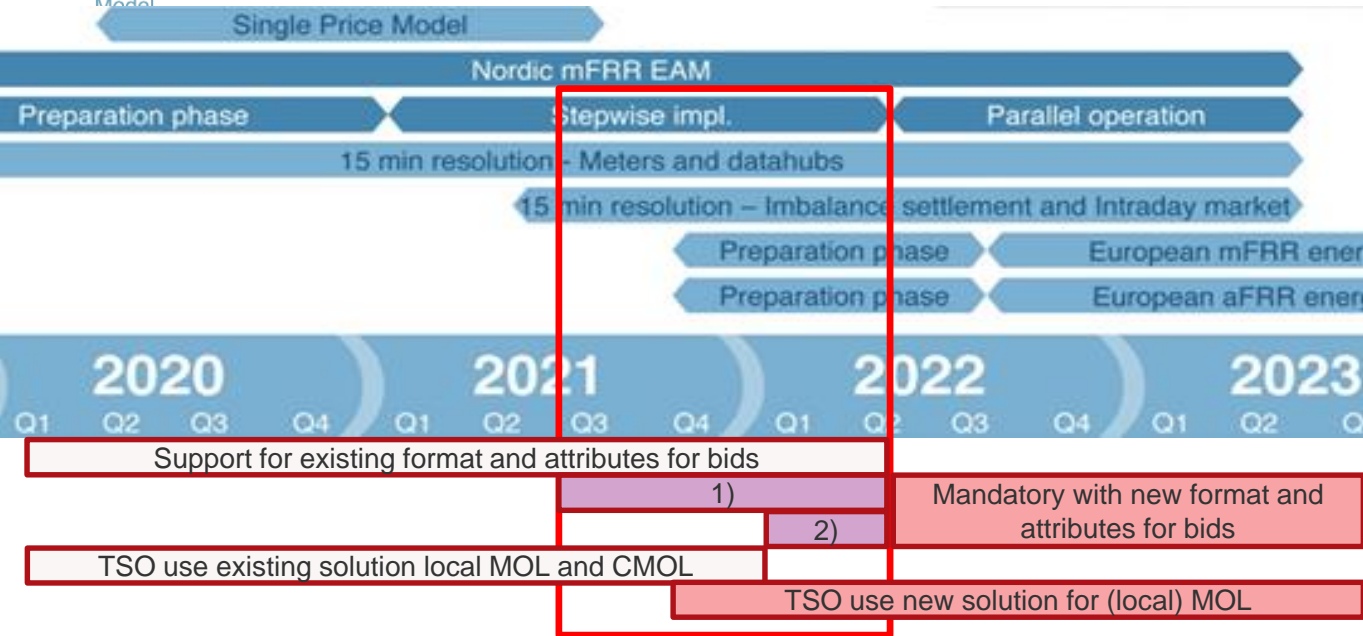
Model

Single Price Model

Nordic mFRR EAM

Preparation phase

Stepwise impl.

Parallel operation

15 min resolution - Meters and datahubs

15 min resolution – Imbalance settlement and Intraday market

Preparation phase

European mFRR ener

Preparation phase

European aFRR ener

2020
Q1 Q2 Q3 Q4

2021
Q1 Q2 Q3 Q4

2022
Q1 Q2 Q3 Q4

2023
Q1 Q2 Q

Support for existing format and attributes for bids

1)

2)

Mandatory with new format and attributes for bids

TSO use existing solution local MOL and CMOL

TSO use new solution for (local) MOL